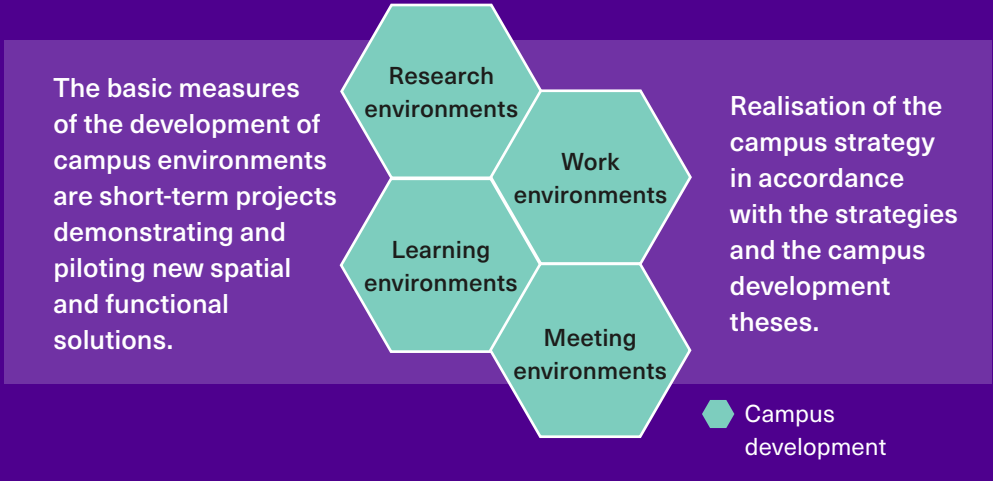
The basic measures of the development of campus environments are short-term projects demonstrating and piloting new spatial and functional solutions.

Research environments

Work environments

Learning environments

Meeting environments

Realisation of the campus strategy in accordance with the strategies and the campus development theses.

Campus development